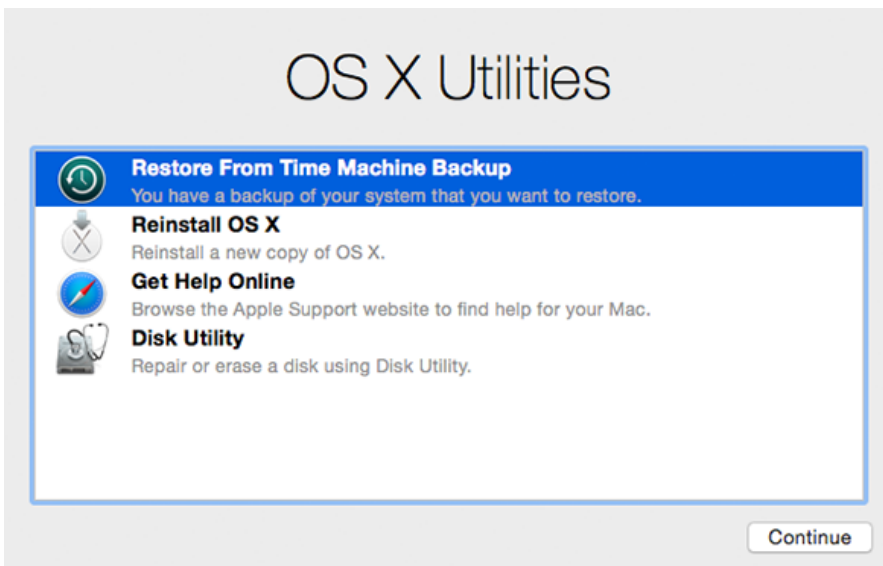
OS X Utilities

Restore From Time Machine Backup
You have a backup of your system that you want to restore.

Reinstall OS X
Reinstall a new copy of OS X.

Get Help Online
Browse the Apple Support website to find help for your Mac.

Disk Utility
Repair or erase a disk using Disk Utility.

Continue